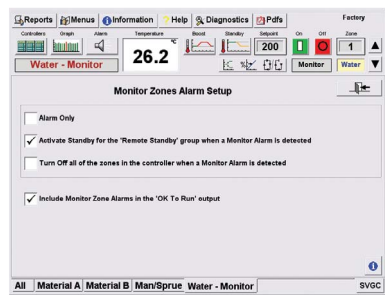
Reports Menus Information Help Diagnostics Pdfs Factory

Controllers Graph Alarm Temperature Boost Standby Setpoint On Off Zone

26.2 °C 200 1

Water - Monitor Monitor Water

Monitor Zones Alarm Setup

Alarm Only

✓ Activate Standby for the 'Remote Standby' group when a Monitor Alarm is detected

Turn Off all of the zones in the controller when a Monitor Alarm is detected

✓ Include Monitor Zone Alarms in the 'OK To Run' output

All Material A Material B Man/Sprue Water - Monitor SVGC